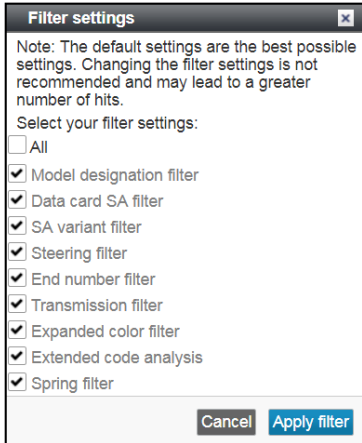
Filter settings

Note: The default settings are the best possible settings. Changing the filter settings is not recommended and may lead to a greater number of hits.

Select your filter settings:

All

Model designation filter

Data card SA filter

SA variant filter

Steering filter

End number filter

Transmission filter

Expanded color filter

Extended code analysis

Spring filter

Cancel Apply filter